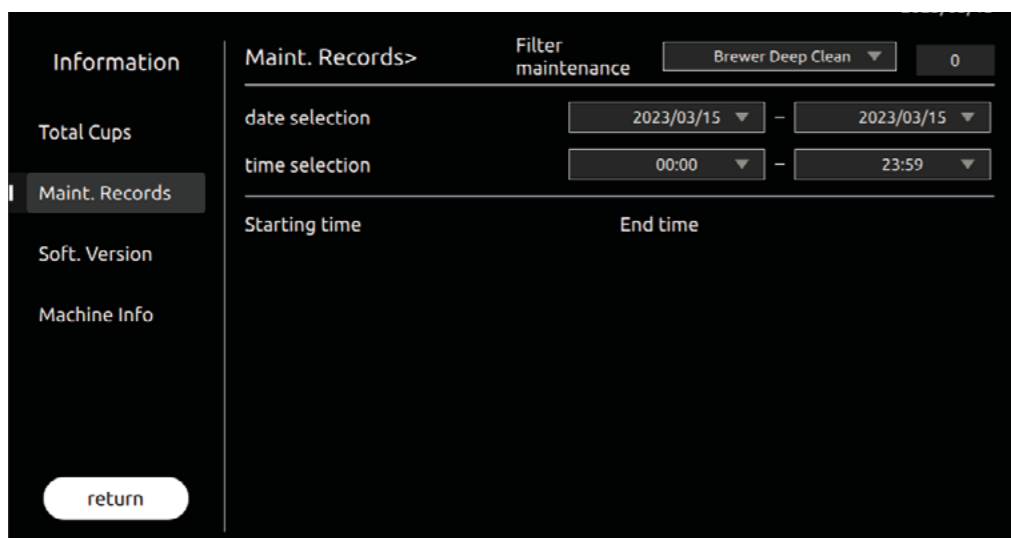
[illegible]

Information

Total Cups

Maint. Records

Soft. Version

Machine Info

return

Maint. Records>

Filter maintenance

Brewer Deep Clean ▼

0

date selection

2023/03/15 ▼ – 2023/03/15 ▼

time selection

00:00 ▼ – 23:59 ▼

Starting time

End time